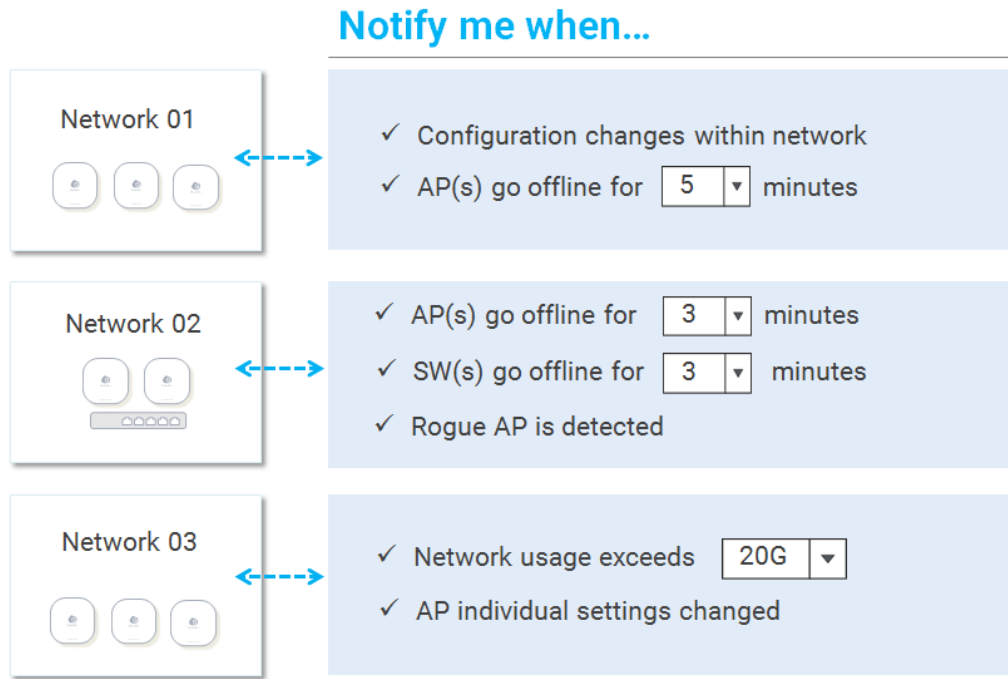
Notify me when...

Network 01

✓ Configuration changes within network
✓ AP(s) go offline for 5 ▾ minutes

Network 02

✓ AP(s) go offline for 3 ▾ minutes
✓ SW(s) go offline for 3 ▾ minutes
✓ Rogue AP is detected

Network 03

✓ Network usage exceeds 20G ▾
✓ AP individual settings changed